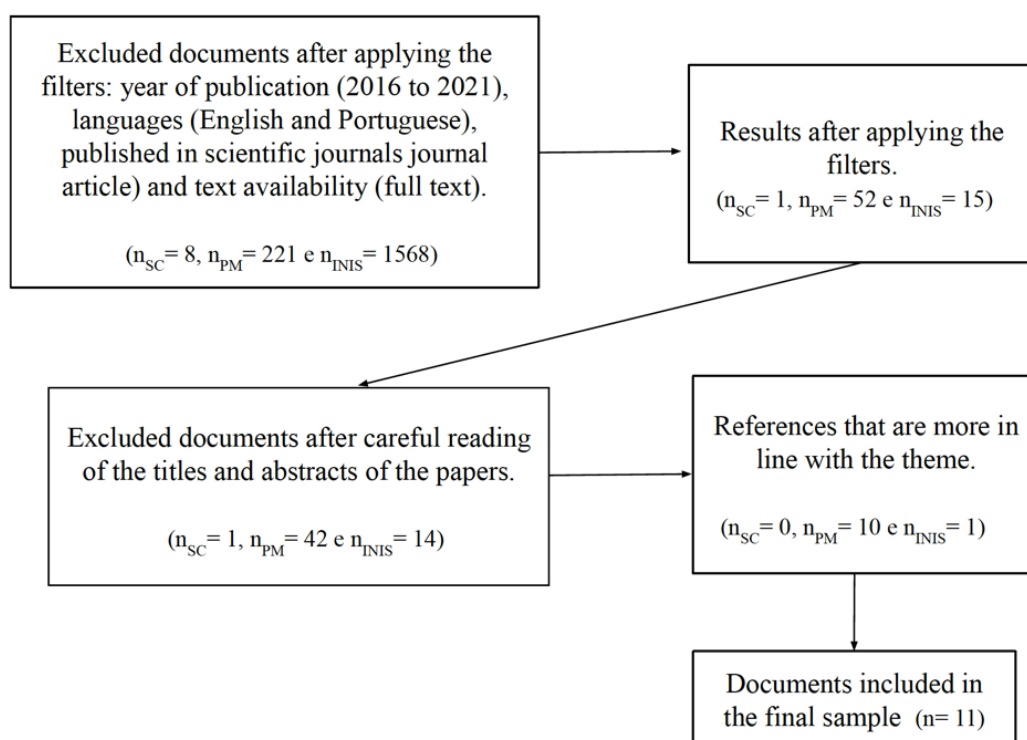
Excluded documents after applying the filters: year of publication (2016 to 2021), languages (English and Portuguese), published in scientific journals journal article) and text availability (full text).

($n_{SC}$= 8, $n_{PM}$= 221 e $n_{INIS}$= 1568)

Results after applying the filters.
($n_{SC}$= 1, $n_{PM}$= 52 e $n_{INIS}$= 15)

Excluded documents after careful reading of the titles and abstracts of the papers.

($n_{SC}$= 1, $n_{PM}$= 42 e $n_{INIS}$= 14)

References that are more in line with the theme.

($n_{SC}$= 0, $n_{PM}$= 10 e $n_{INIS}$= 1)

Documents included in the final sample (n= 11)